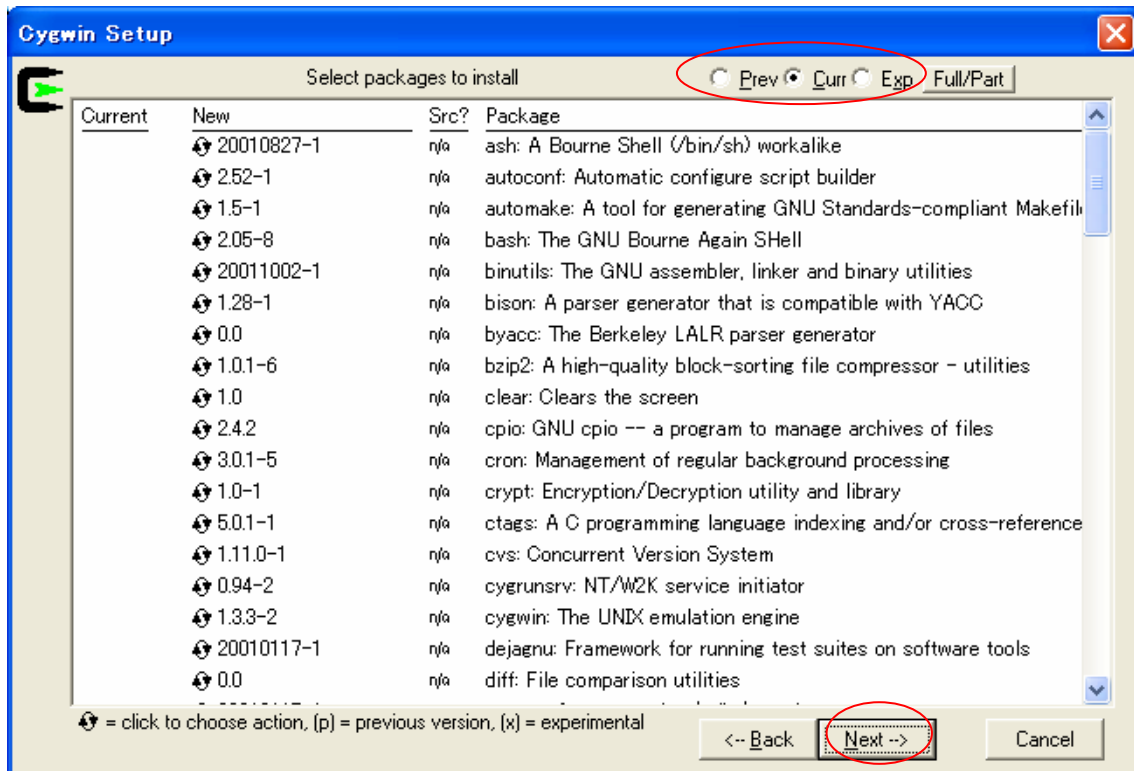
Cygwin Setup

Select packages to install

Prev Curr Exp Full/Part

| Current | New | Src? | Package |
|---|---|---|---|
| | 20010827-1 | n/a | ash: A Bourne Shell (/bin/sh) workalike |
| | 2.52-1 | n/a | autoconf: Automatic configure script builder |
| | 1.5-1 | n/a | automake: A tool for generating GNU Standards-compliant Makefil |
| | 2.05-8 | n/a | bash: The GNU Bourne Again SHell |
| | 20011002-1 | n/a | binutils: The GNU assembler, linker and binary utilities |
| | 1.28-1 | n/a | bison: A parser generator that is compatible with YACC |
| | 0.0 | n/a | byacc: The Berkeley LALR parser generator |
| | 1.0.1-6 | n/a | bzip2: A high-quality block-sorting file compressor - utilities |
| | 1.0 | n/a | clear: Clears the screen |
| | 2.4.2 | n/a | cpio: GNU cpio -- a program to manage archives of files |
| | 3.0.1-5 | n/a | cron: Management of regular background processing |
| | 1.0-1 | n/a | crypt: Encryption/Decryption utility and library |
| | 5.0.1-1 | n/a | ctags: A C programming language indexing and/or cross-reference |
| | 1.11.0-1 | n/a | cvs: Concurrent Version System |
| | 0.94-2 | n/a | cygrunsrv: NT/W2K service initiator |
| | 1.3.3-2 | n/a | cygwin: The UNIX emulation engine |
| | 20010117-1 | n/a | dejagnu: Framework for running test suites on software tools |
| | 0.0 | n/a | diff: File comparison utilities |

= click to choose action, (p) = previous version, (x) = experimental

<-- Back Next --> Cancel